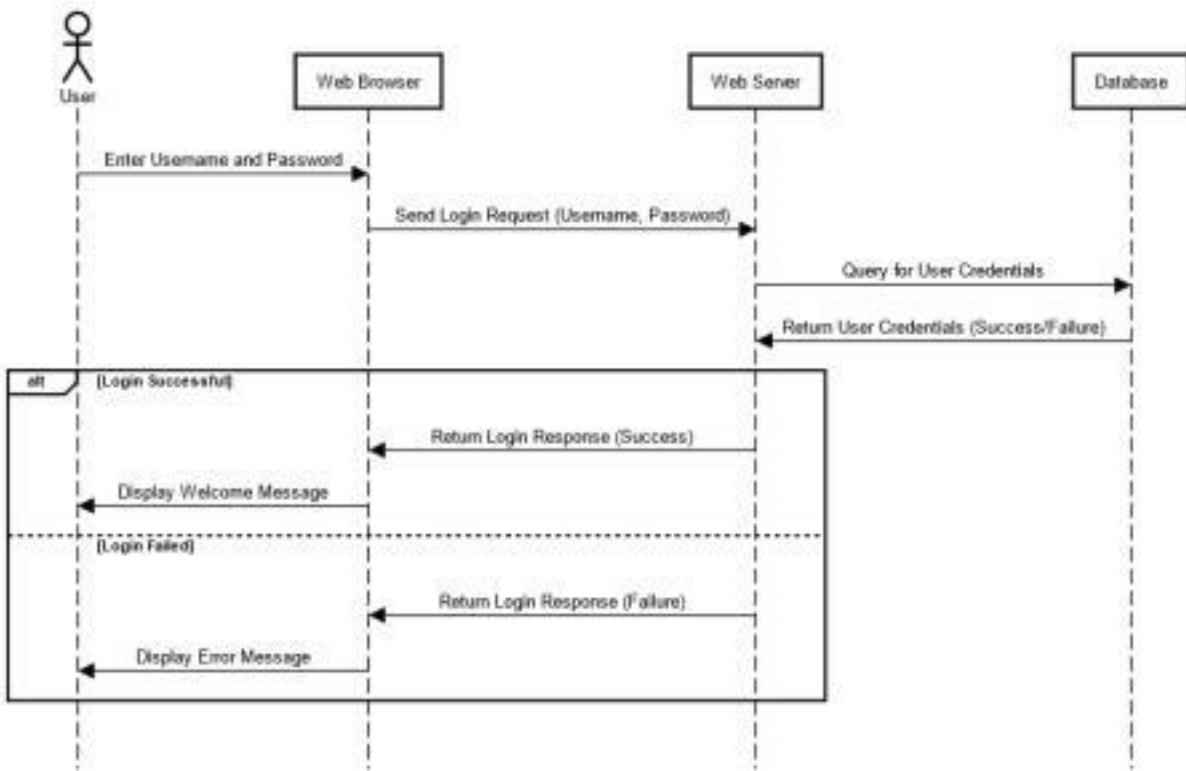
User

Web Browser

Web Server

Database

Enter Username and Password

Send Login Request (Username, Password)

Query for User Credentials

Return User Credentials (Success/Failure)

alt

[Login Successful]

Return Login Response (Success)

Display Welcome Message

[Login Failed]

Return Login Response (Failure)

Display Error Message